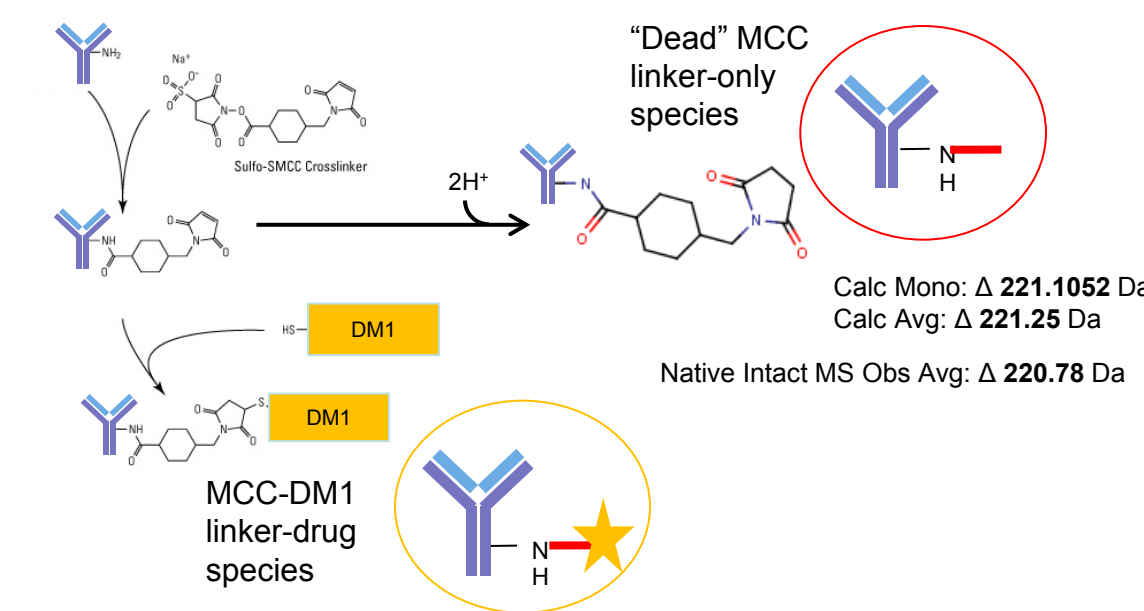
NH₂

Na⁺

Sulfo-SMCC Crosslinker

NH

$2H^+$

N

"Dead" MCC linker-only species

N
H

Calc Mono: Δ **221.1052** Da
Calc Avg: Δ **221.25** Da

Native Intact MS Obs Avg: Δ **220.78** Da

HS

DM1

NH

S

DM1

MCC-DM1 linker-drug species

N
H